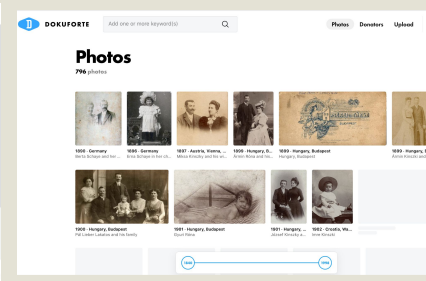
DOKUFORTE

Add one or more keyword(s)

Photos Donators Upload

Photos
796 photos

1886 - Germany
Berta Schaye and her ...

1886 - Germany
Erna Schaye in her ...

1897 - Austria, Vienna, ...
Miksa Kovszky and his wi...

1899 - Hungary, B...
Armin Weiss and his ...

1899 - Hungary, Budapest
Hungary, Budapest

1899 - Hungary, B...
Armin Kovszki and ...

1900 - Hungary, Budapest
Pál Lieber Lebáros and his family

1901 - Hungary, Budapest
Dyuri Rena

1901 - Hungary, ...
József Kovszky a...

1902 - Croatia, Wa...
Irene Kovszki

1886

1996